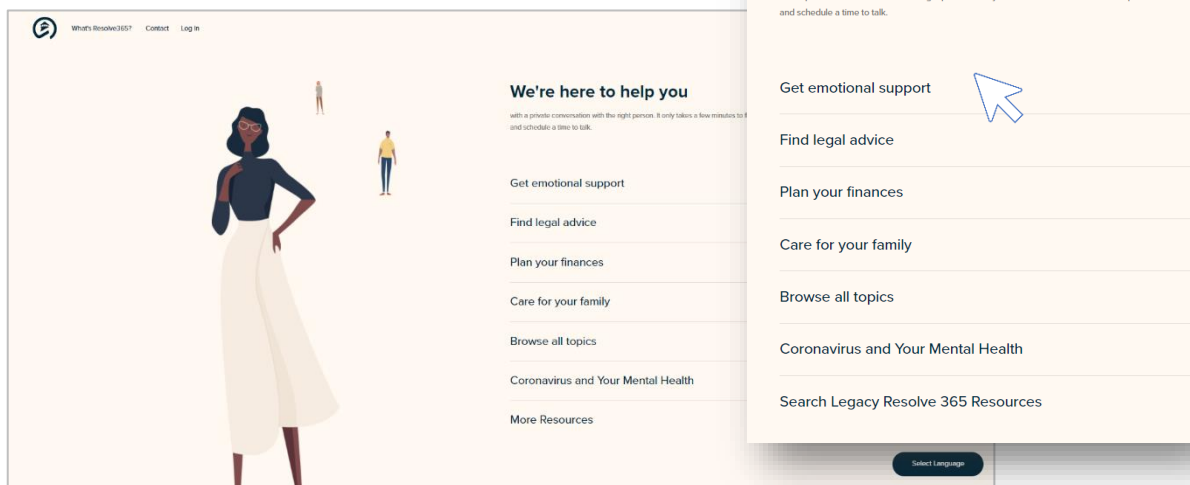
What's Resolve365? Contact Log in

We're here to help you

with a private conversation with the right person. It only takes a few minutes to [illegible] and schedule a time to talk.

Get emotional support

Find legal advice

Plan your finances

Care for your family

Browse all topics

Coronavirus and Your Mental Health

More Resources

Select Language

and schedule a time to talk.

Get emotional support

Find legal advice

Plan your finances

Care for your family

Browse all topics

Coronavirus and Your Mental Health

Search Legacy Resolve 365 Resources